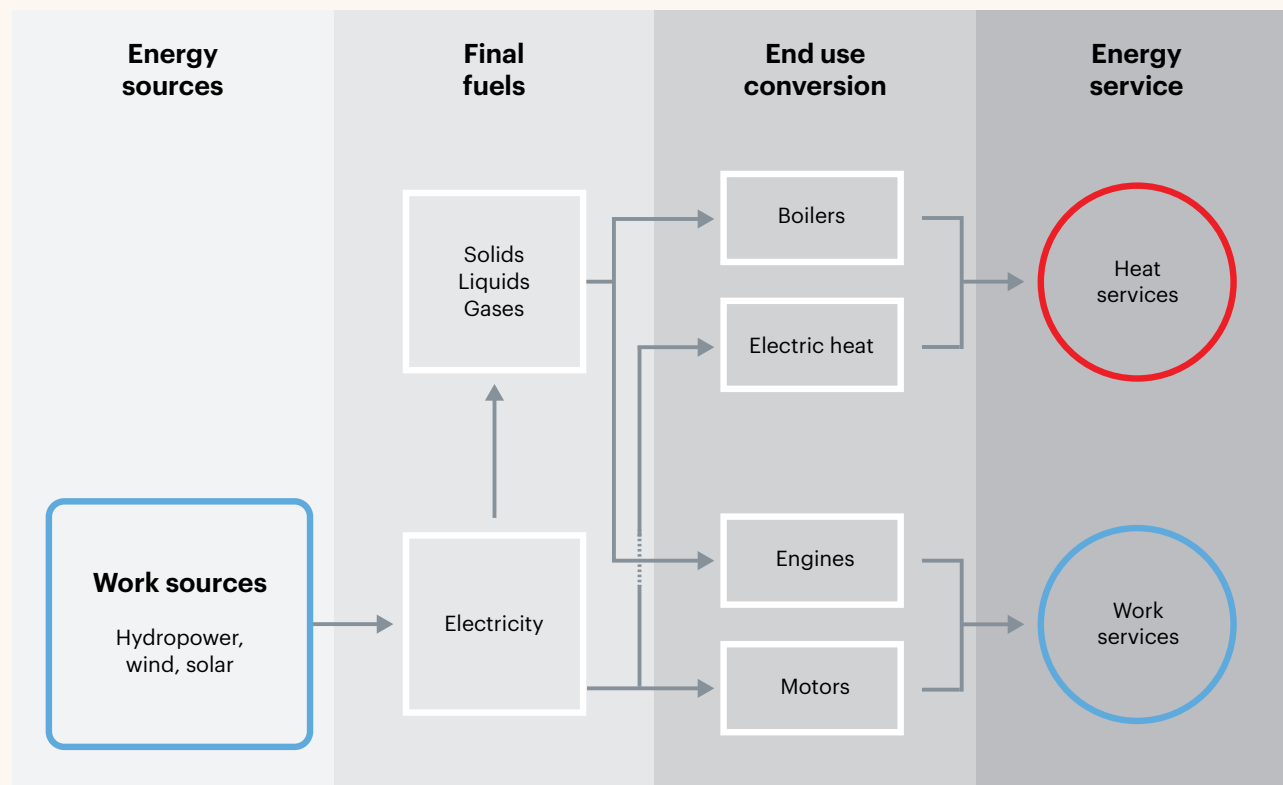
Energy sources

Final fuels

End use conversion

Energy service

Solids
Liquids
Gases

Boilers

Electric heat

Heat services

Work sources

Hydropower, wind, solar

Electricity

Engines

Motors

Work services